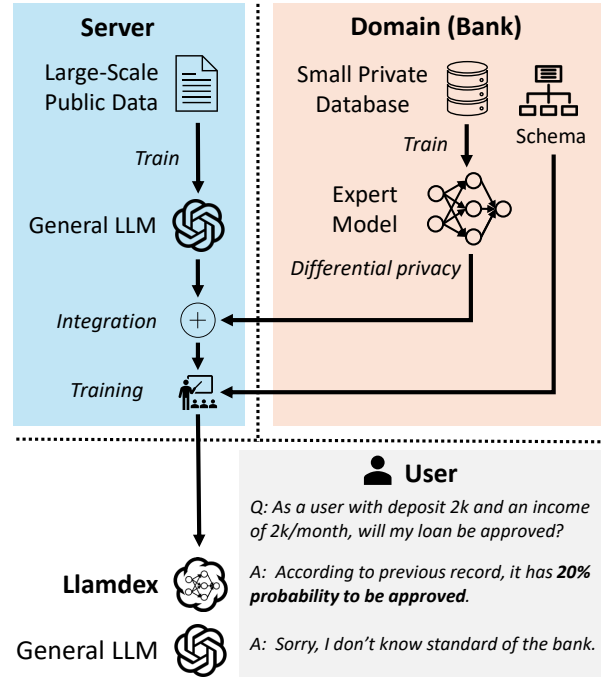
Server

Large-Scale Public Data

Train

General LLM

Integration

Training

Domain (Bank)

Small Private Database

Schema

Train

Expert Model

Differential privacy

User

Q: As a user with deposit 2k and an income of 2k/month, will my loan be approved?

Llamdex

A: According to previous record, it has 20% probability to be approved.

General LLM

A: Sorry, I don't know standard of the bank.